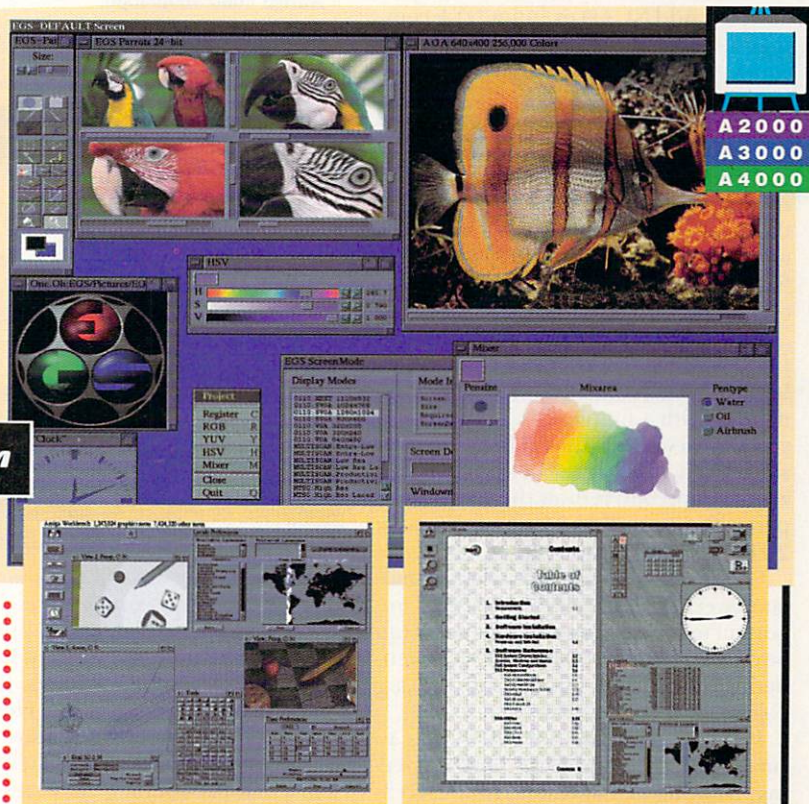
EGS-DEFAULT Screen

EGS-Pai

Size:

EGS Parrots 24-bit

AGA 640x400 256,000 Colors

A2000

A3000

A4000

HSV

H

S

V

One. Ob:EGS/Pictures/EG

Clock

EGS ScreenMode

Display Modes

Mode In

Screen De

Window

Project

Register

RGB

YUV

HSV

Mixer

Close

Quit

Mixer

Pensize

Mixarea

Pentype

Water

Oil

Airbrush

Table of Contents

1. Introduction

2. Getting Started

3. Software Installation

4. Hardware Installation

5. Software Reference